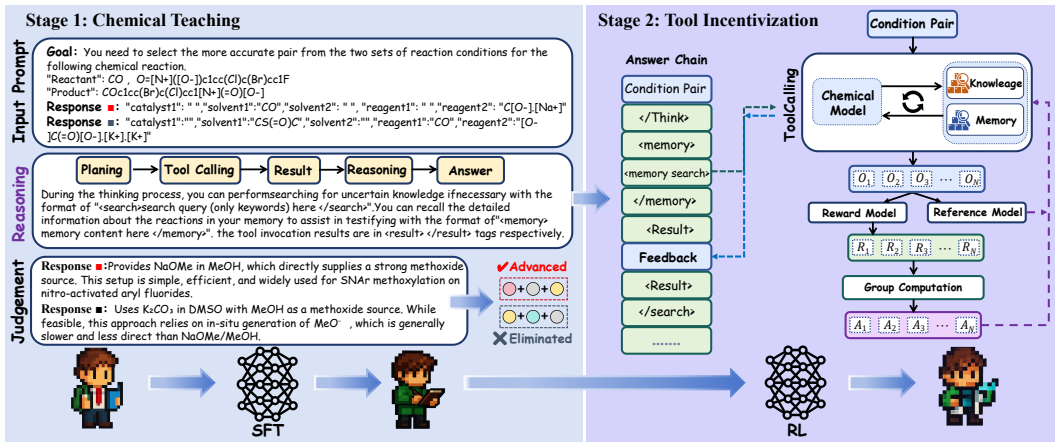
Stage 1: Chemical Teaching

Input Prompt

Goal: You need to select the more accurate pair from the two sets of reaction conditions for the following chemical reaction.
"Reactant": CO , O=[N+]([O-])c1cc(Cl)c(Br)cc1F
"Product": COc1cc(Br)c(Cl)cc1[N+](=O)[O-]
Response ■: "catalyst1": " ","solvent1":"CO","solvent2": " ", "reagent1": " ","reagent2": "C[O-].[Na+]"
Response ■: "catalyst1":"","solvent1":"CS(=O)C","solvent2":"","reagent1":"CO","reagent2":"[O-]C(=O)[O-].[K+].[K+]"

Reasoning

Planing → Tool Calling → Result → Reasoning → Answer

During the thinking process, you can performsearching for uncertain knowledge ifnecessary with the format of "<search>search query (only keywords) here </search>".You can recall the detailed information about the reactions in your memory to assist in testifying with the format of"<memory> memory content here </memory>". the tool invocation results are in <result> </result> tags respectively.

Judgement

Response ■:Provides NaOMe in MeOH, which directly supplies a strong methoxide source. This setup is simple, efficient, and widely used for SNAr methoxylation on nitro-activated aryl fluorides.
Response ■: Uses K₂CO₃ in DMSO with MeOH as a methoxide source. While feasible, this approach relies on in-situ generation of MeO⁻ , which is generally slower and less direct than NaOMe/MeOH.

✔Advanced
✖Eliminated

SFT

Stage 2: Tool Incentivization

Answer Chain
Condition Pair
</Think>
<memory>
<memory search>
</memory>
<Result>
Feedback
<Result>
</search>
.......

Condition Pair
ToolCalling
Chemical Model
Knowledge
Memory
$O_1$ $O_2$ $O_3$ ... $O_N$
Reward Model
Reference Model
$R_1$ $R_2$ $R_3$ ... $R_N$
Group Computation
$A_1$ $A_2$ $A_3$ ... $A_N$

RL